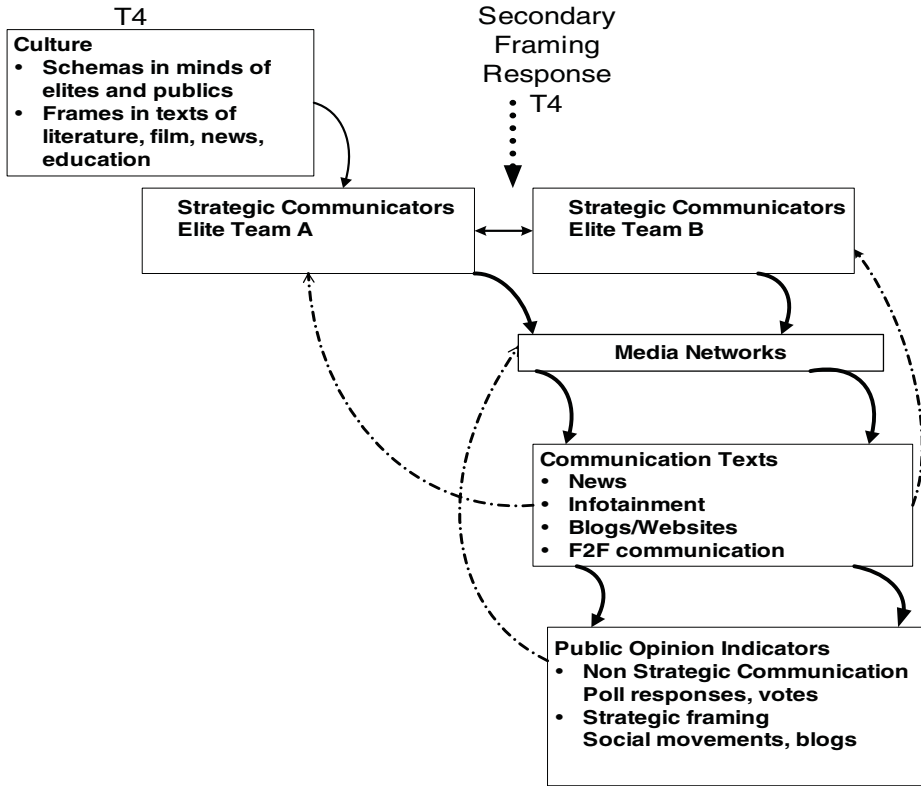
T4

Culture
- Schemas in minds of elites and publics
- Frames in texts of literature, film, news, education

Secondary Framing Response
T4

Strategic Communicators Elite Team A

Strategic Communicators Elite Team B

Media Networks

Communication Texts
- News
- Infotainment
- Blogs/Websites
- F2F communication

Public Opinion Indicators
- Non Strategic Communication Poll responses, votes
- Strategic framing Social movements, blogs